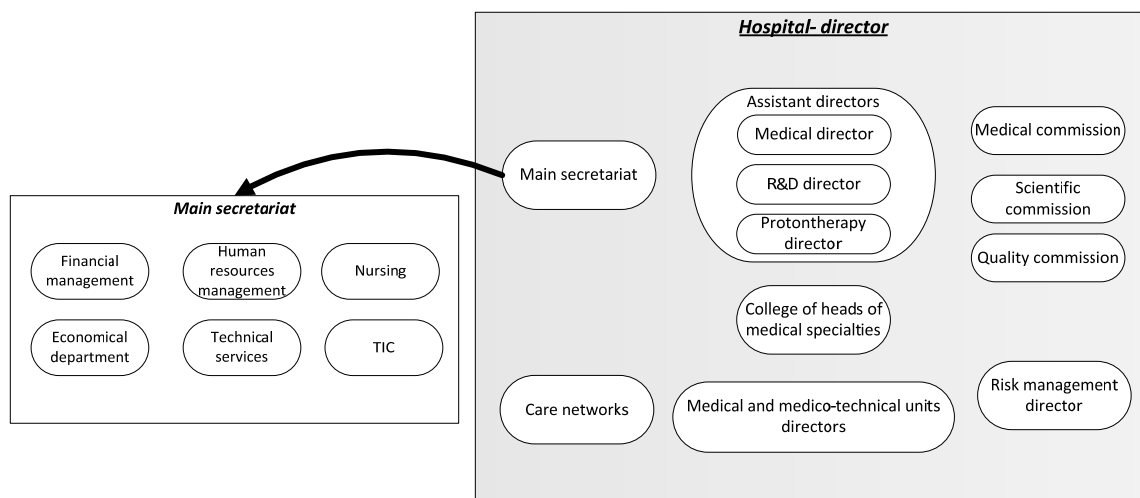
Hospital- director

Main secretariat

Assistant directors

Medical director

R&D director

Protontherapy director

Medical commission

Scientific commission

Quality commission

College of heads of medical specialties

Care networks

Medical and medico-technical units directors

Risk management director

Main secretariat

Financial management

Human resources management

Nursing

Economical department

Technical services

TIC